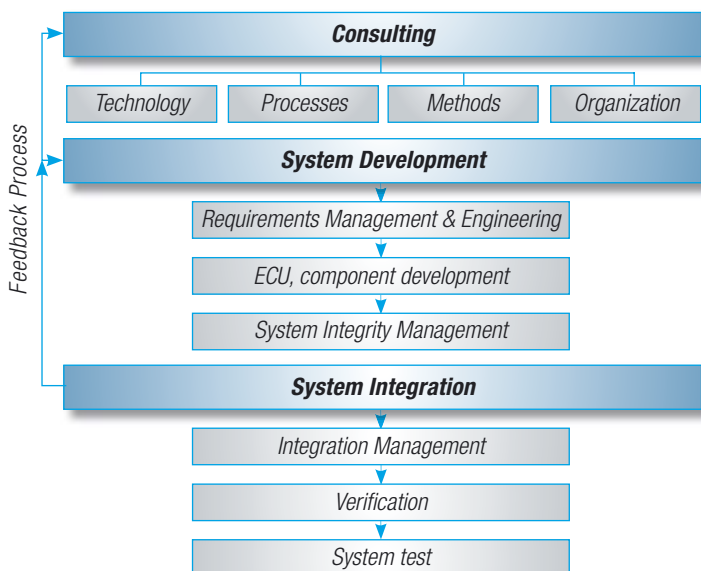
Consulting

Technology

Processes

Methods

Organization

System Development

Requirements Management & Engineering

ECU, component development

System Integrity Management

System Integration

Integration Management

Verification

System test

Feedback Process